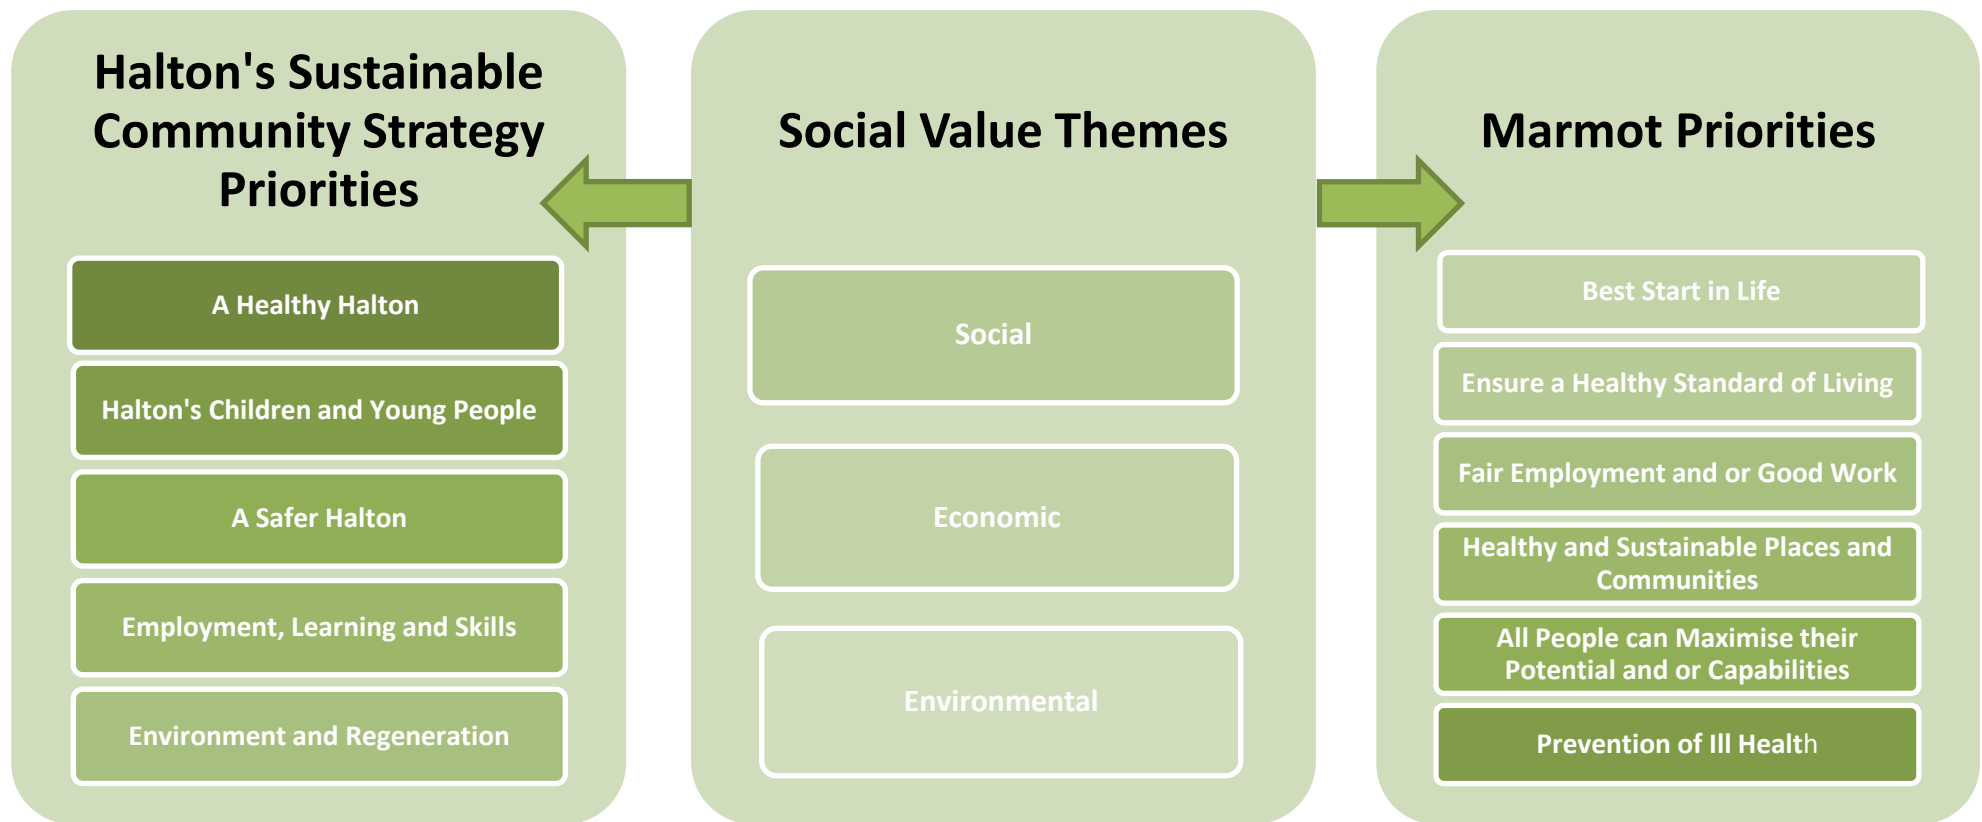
Halton's Sustainable Community Strategy Priorities

A Healthy Halton

Halton's Children and Young People

A Safer Halton

Employment, Learning and Skills

Environment and Regeneration

Social Value Themes

Social

Economic

Environmental

Marmot Priorities

Best Start in Life

Ensure a Healthy Standard of Living

Fair Employment and or Good Work

Healthy and Sustainable Places and Communities

All People can Maximise their Potential and or Capabilities

Prevention of Ill Health